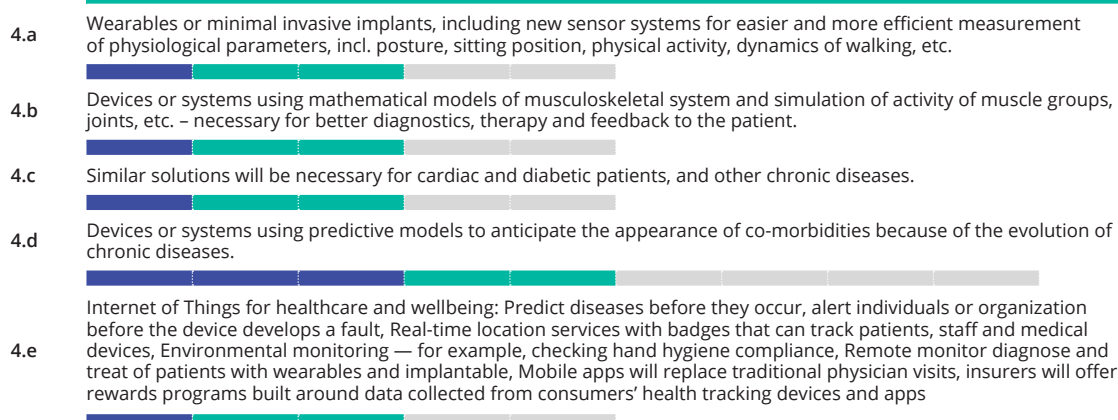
4.a Wearables or minimal invasive implants, including new sensor systems for easier and more efficient measurement of physiological parameters, incl. posture, sitting position, physical activity, dynamics of walking, etc.

4.b Devices or systems using mathematical models of musculoskeletal system and simulation of activity of muscle groups, joints, etc. – necessary for better diagnostics, therapy and feedback to the patient.

4.c Similar solutions will be necessary for cardiac and diabetic patients, and other chronic diseases.

4.d Devices or systems using predictive models to anticipate the appearance of co-morbidities because of the evolution of chronic diseases.

4.e Internet of Things for healthcare and wellbeing: Predict diseases before they occur, alert individuals or organization before the device develops a fault, Real-time location services with badges that can track patients, staff and medical devices, Environmental monitoring — for example, checking hand hygiene compliance, Remote monitor diagnose and treat of patients with wearables and implantable, Mobile apps will replace traditional physician visits, insurers will offer rewards programs built around data collected from consumers' health tracking devices and apps